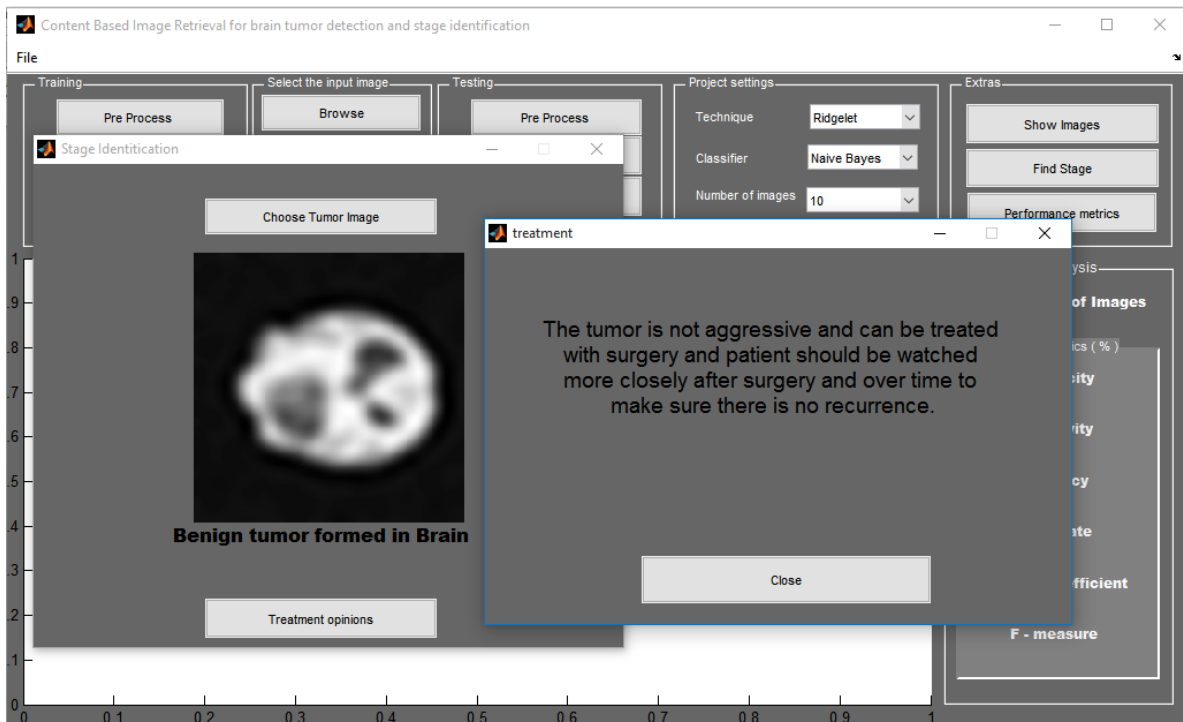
Content Based Image Retrieval for brain tumor detection and stage identification

File

Training

Pre Process

Select the input image

Browse

Testing

Pre Process

Project settings

Technique Ridgelet

Classifier Naive Bayes

Number of images 10

Extras

Show Images

Find Stage

Performance metrics

Stage Identitication

Choose Tumor Image

Benign tumor formed in Brain

Treatment opinions

treatment

The tumor is not aggressive and can be treated with surgery and patient should be watched more closely after surgery and over time to make sure there is no recurrence.

Close

ysis

of Images

ics ( % )

city

vity

cy

ate

fficient

F - measure

1

.9

.8

.7

.6

.5

.4

.3

.2

.1

0

0 0.1 0.2 0.3 0.4 0.5 0.6 0.7 0.8 0.9 1